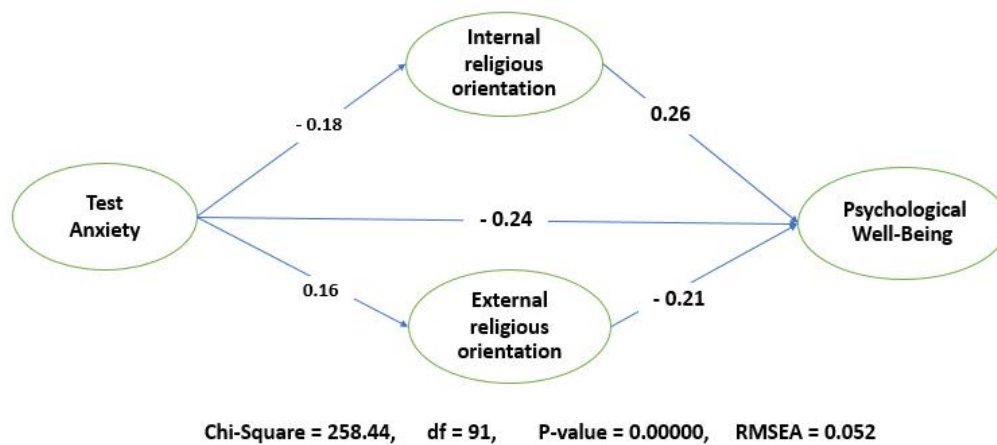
Internal religious orientation

- 0.18

0.26

Test Anxiety

- 0.24

Psychological Well-Being

0.16

External religious orientation

- 0.21

Chi-Square = 258.44, df = 91, P-value = 0.00000, RMSEA = 0.052